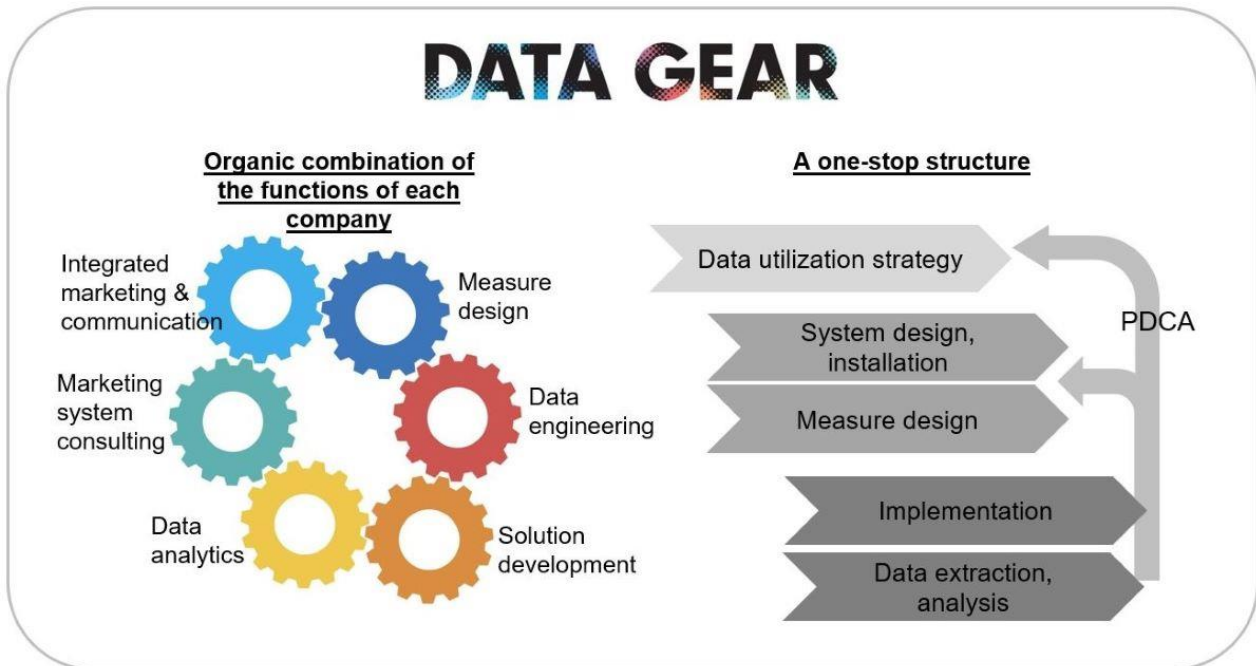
DATA GEAR

Organic combination of the functions of each company

Integrated marketing & communication

Measure design

Marketing system consulting

Data engineering

Data analytics

Solution development

A one-stop structure

Data utilization strategy

System design, installation

Measure design

Implementation

Data extraction, analysis

PDCA